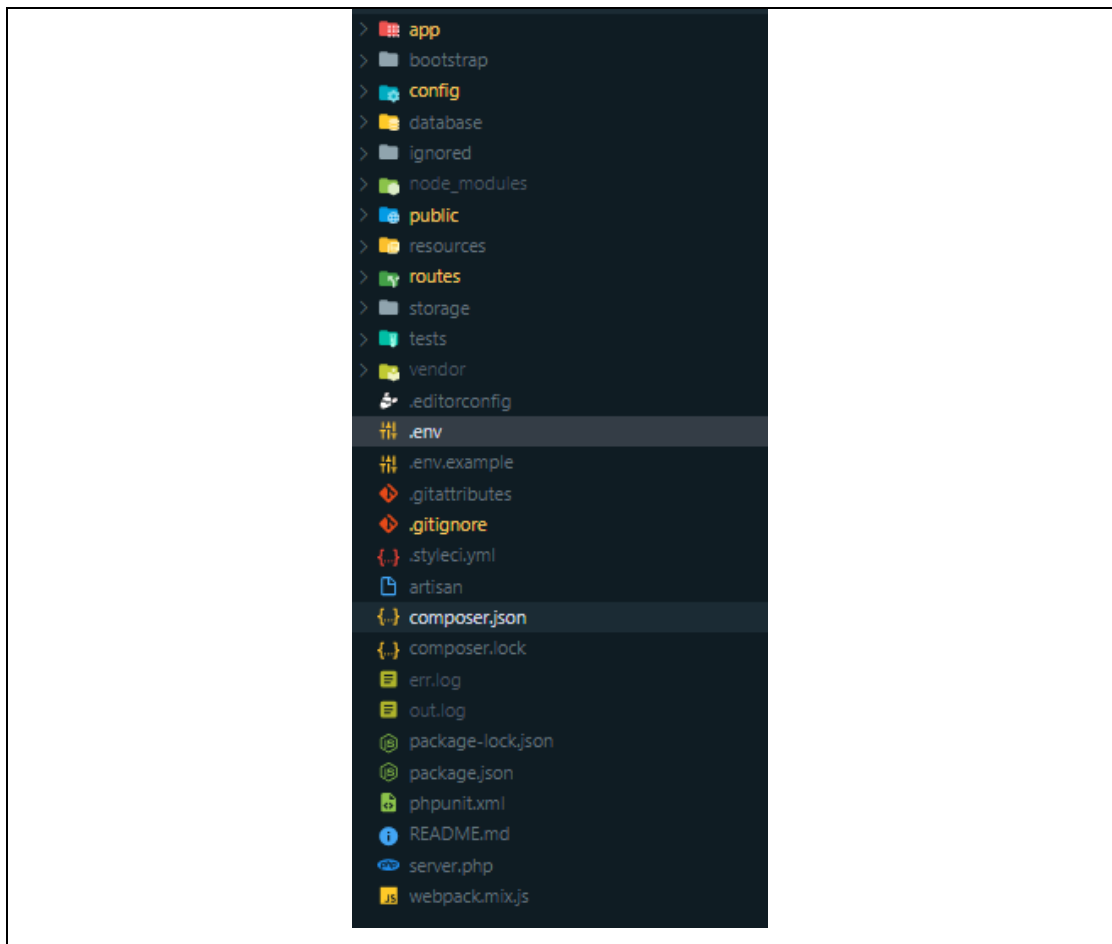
app
bootstrap
config
database
ignored
node_modules
public
resources
routes
storage
tests
vendor
.editorconfig
.env
.env.example
.gitattributes
.gitignore
.styleci.yml
artisan
composer.json
composer.lock
err.log
out.log
package-lock.json
package.json
phpunit.xml
README.md
server.php
webpack.mix.js